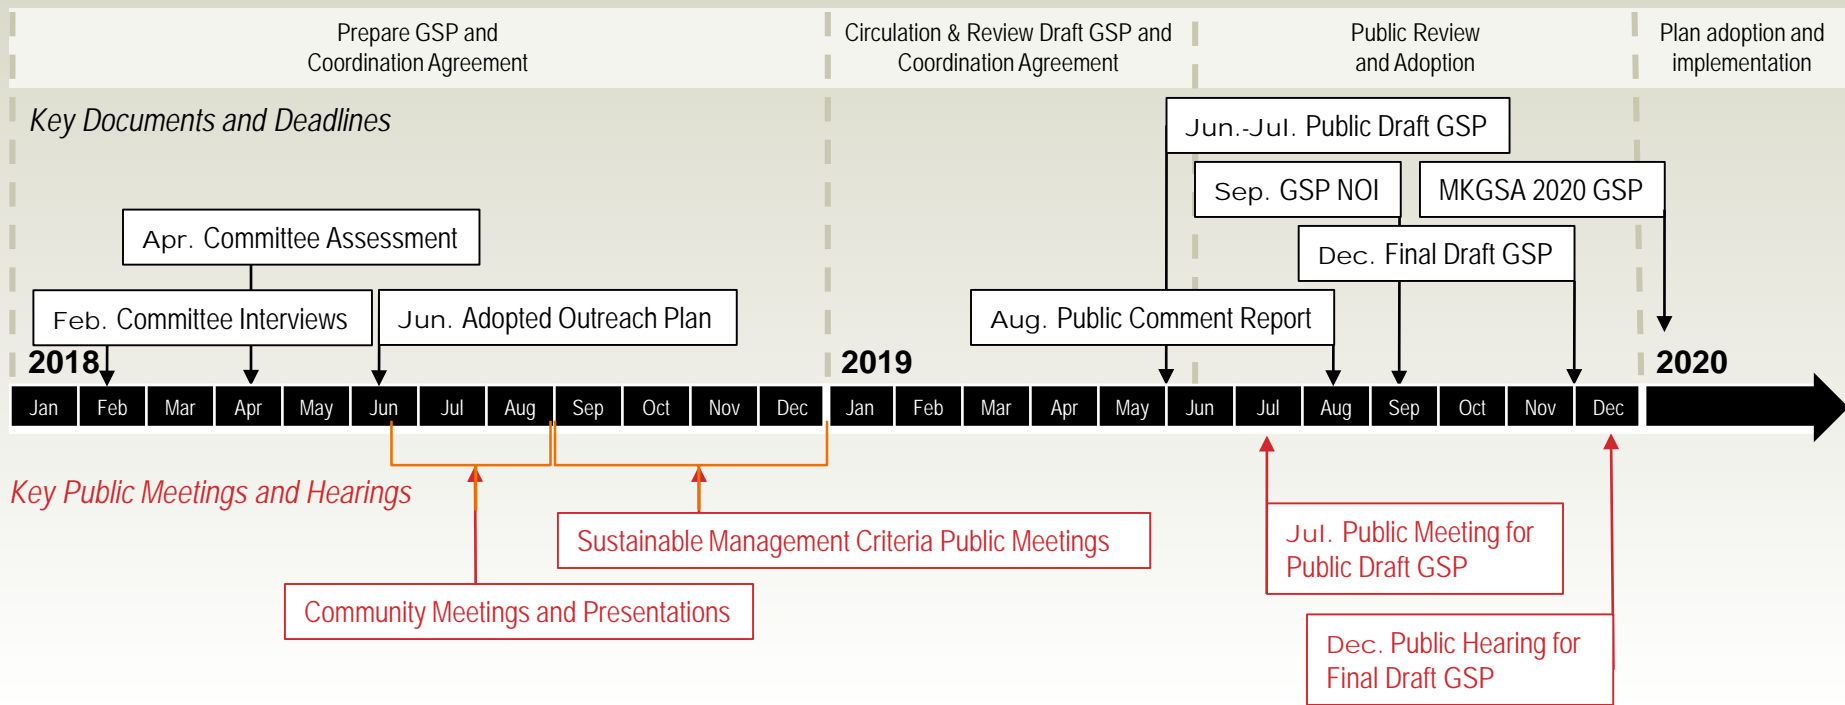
Prepare GSP and Coordination Agreement

Circulation & Review Draft GSP and Coordination Agreement

Public Review and Adoption

Plan adoption and implementation

Key Documents and Deadlines

Jun.-Jul. Public Draft GSP

Sep. GSP NOI

MKGSA 2020 GSP

Dec. Final Draft GSP

Apr. Committee Assessment

Feb. Committee Interviews

Jun. Adopted Outreach Plan

Aug. Public Comment Report

2018

2019

2020

| Jan | Feb | Mar | Apr | May | Jun | Jul | Aug | Sep | Oct | Nov | Dec | Jan | Feb | Mar | Apr | May | Jun | Jul | Aug | Sep | Oct | Nov | Dec |
|---|---|---|---|---|---|---|---|---|---|---|---|---|---|---|---|---|---|---|---|---|---|---|---|

Key Public Meetings and Hearings

Sustainable Management Criteria Public Meetings

Community Meetings and Presentations

Jul. Public Meeting for Public Draft GSP

Dec. Public Hearing for Final Draft GSP